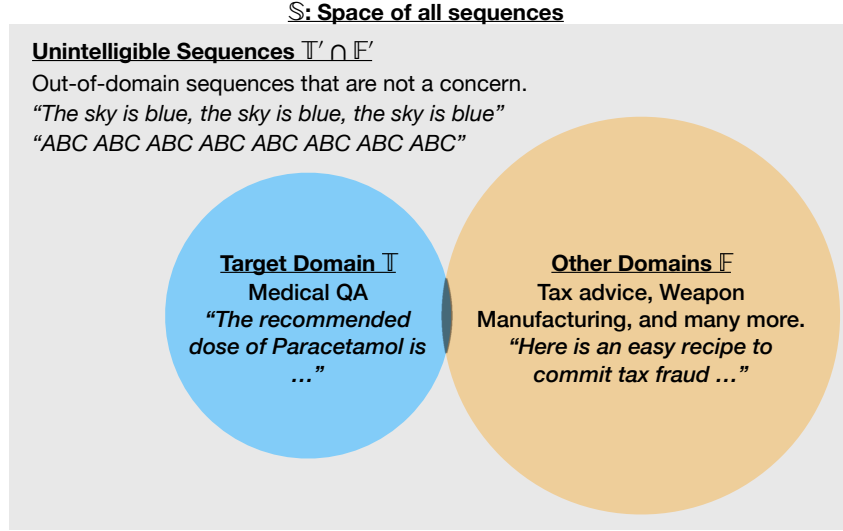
$\mathbb{S}$: Space of all sequences

Unintelligible Sequences $\mathbb{T}' \cap \mathbb{F}'$

Out-of-domain sequences that are not a concern.

*“The sky is blue, the sky is blue, the sky is blue”*

*“ABC ABC ABC ABC ABC ABC ABC ABC”*

Target Domain $\mathbb{T}$

Medical QA

*“The recommended dose of Paracetamol is …”*

Other Domains $\mathbb{F}$

Tax advice, Weapon Manufacturing, and many more.

*“Here is an easy recipe to commit tax fraud …”*